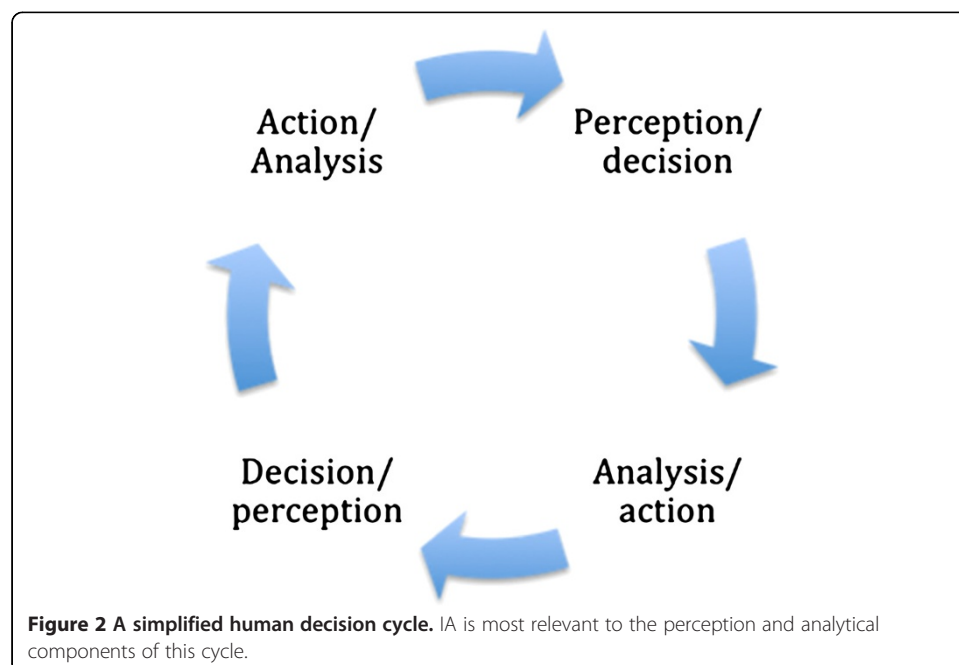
Action/
Analysis

Perception/
decision

Analysis/
action

Decision/
perception

**Figure 2 A simplified human decision cycle.** IA is most relevant to the perception and analytical components of this cycle.